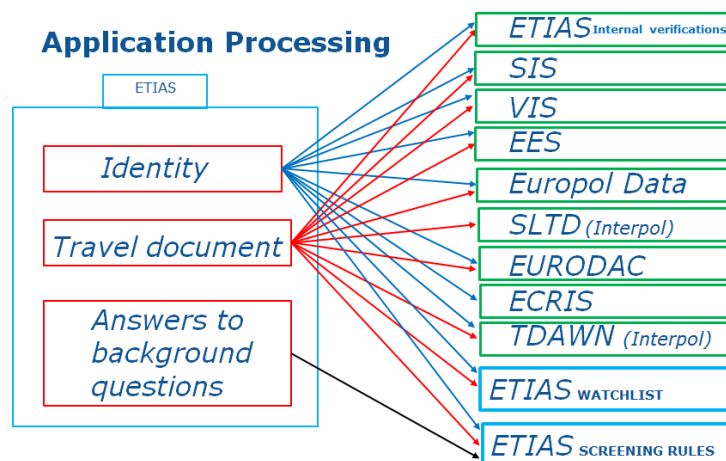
Application Processing

ETIAS

Identity

Travel document

Answers to background questions

ETIAS Internal verifications

SIS

VIS

EES

Europol Data

SLTD (Interpol)

EURODAC

ECRIS

TDAWN (Interpol)

ETIAS WATCHLIST

ETIAS SCREENING RULES